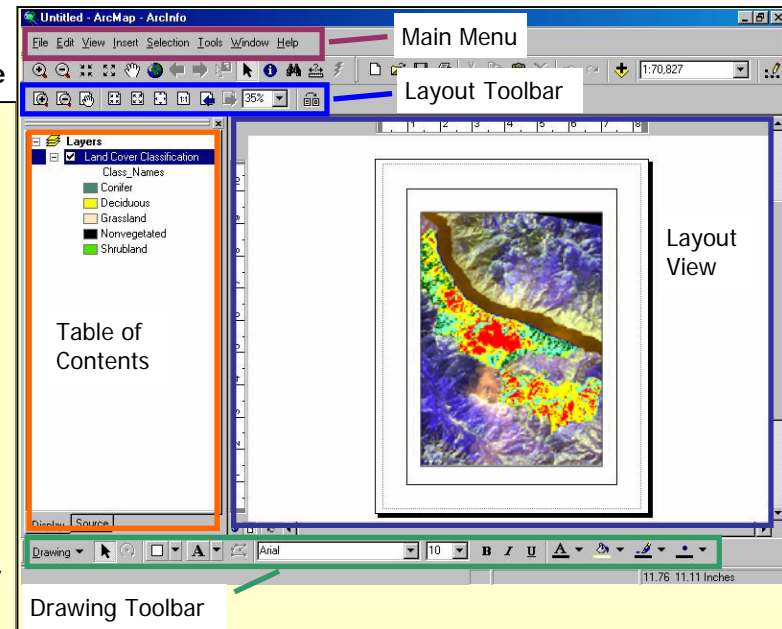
Untitled - ArcMap - ArcInfo

File Edit View Insert Selection Tools Window Help

Main Menu

1:70,827

35%

Layout Toolbar

Layers

Land Cover Classification

Class_Names

Conifer

Deciduous

Grassland

Nonvegetated

Shrubland

Table of Contents

Display Source

Layout View

Drawing

Arial

10

B I U A

11.76 11.11 Inches

Drawing Toolbar